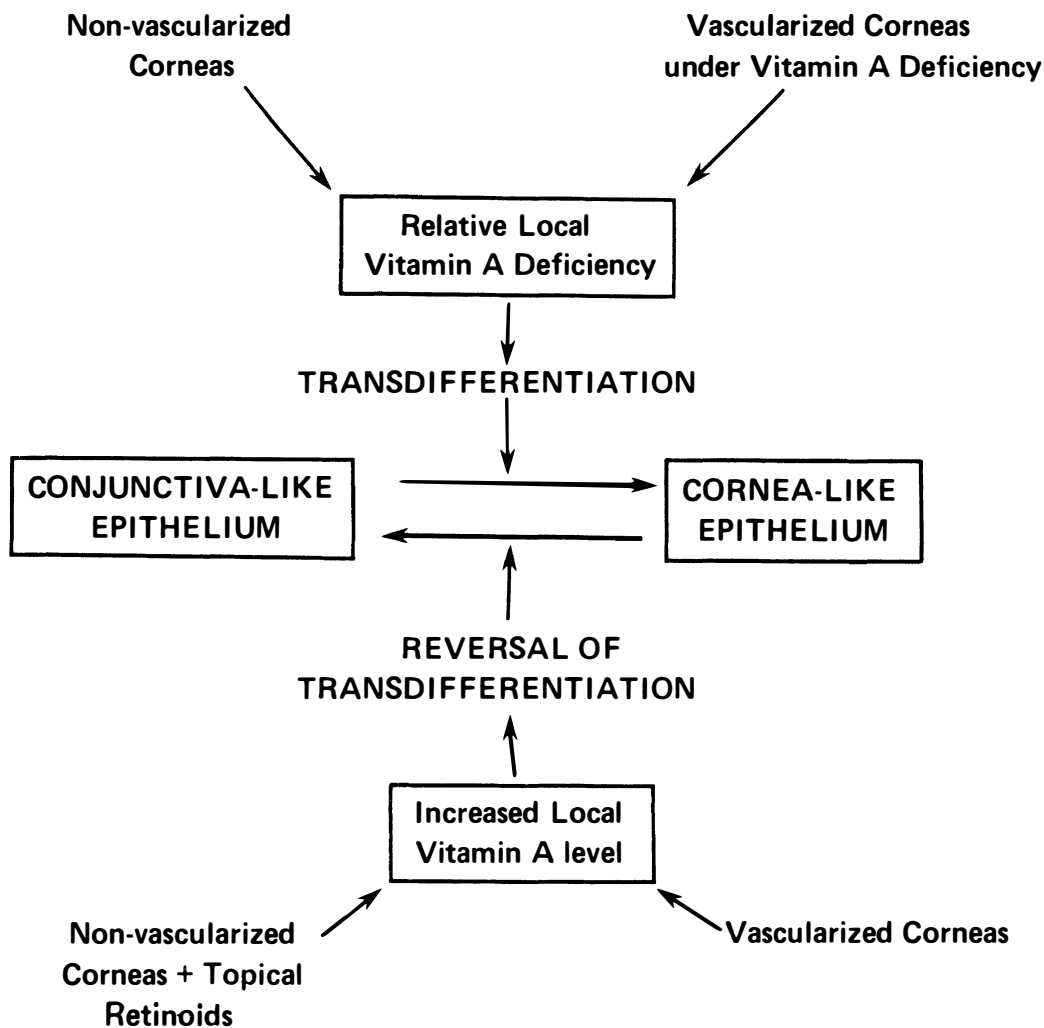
Non-vascularized Corneas

Vascularized Corneas under Vitamin A Deficiency

Relative Local Vitamin A Deficiency

TRANSDIFFERENTIATION

CONJUNCTIVA-LIKE EPITHELIUM

CORNEA-LIKE EPITHELIUM

REVERSAL OF TRANSDIFFERENTIATION

Increased Local Vitamin A level

Non-vascularized Corneas + Topical Retinoids

Vascularized Corneas